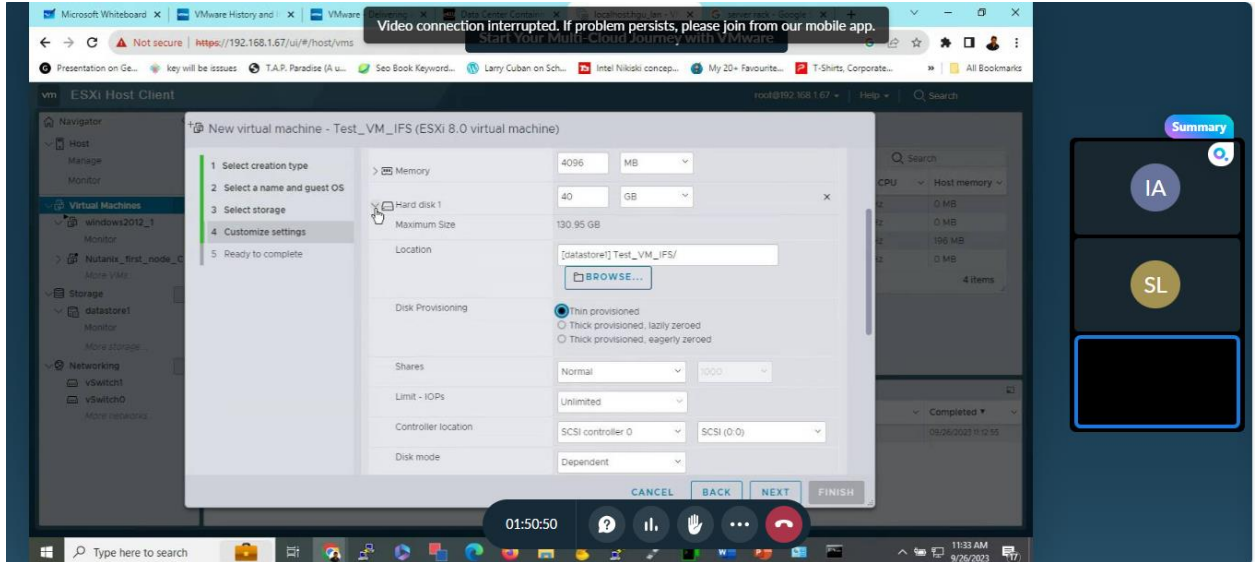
Microsoft Whiteboard × VMware History and × VMware

Video connection interrupted. If problem persists, please join from our mobile app.

Start Your Multi-Cloud Journey with VMware

Not secure | https://192.168.1.67/ui/#/host/vms

Presentation on Ge... key will be issues T.A.P. Paradise (A u... Seo Book Keyword... Larry Cuban on Sch... Intel Nikiski concep... My 20+ Favourite... T-Shirts, Corporate... » All Bookmarks

vm ESXi Host Client

root@192.168.1.67 | Help | Search

Navigator
Host
Manage
Monitor
Virtual Machines
windows2012_1
Monitor
Nutanix_first_node_C
More VMs...
Storage
datastore1
Monitor
More storage...
Networking
vSwitch1
vSwitch0
More networks...

New virtual machine - Test_VM_IFS (ESXi 8.0 virtual machine)

1 Select creation type
2 Select a name and guest OS
3 Select storage
4 Customize settings
5 Ready to complete

Memory 4096 MB
Hard disk 1 40 GB
Maximum Size 130.95 GB
Location [datastore1] Test_VM_IFS/
BROWSE...
Disk Provisioning
Thin provisioned
Thick provisioned, lazily zeroed
Thick provisioned, eagerly zeroed
Shares Normal 1000
Limit - IOPs Unlimited
Controller location SCSI controller 0 SCSI (0:0)
Disk mode Dependent

CANCEL BACK NEXT FINISH

Search
CPU Host memory
0 MB
0 MB
196 MB
0 MB
4 items
Completed
09/26/2023 11:12:55

Summary
IA
SL

01:50:50

Type here to search

11:33 AM
9/26/2023